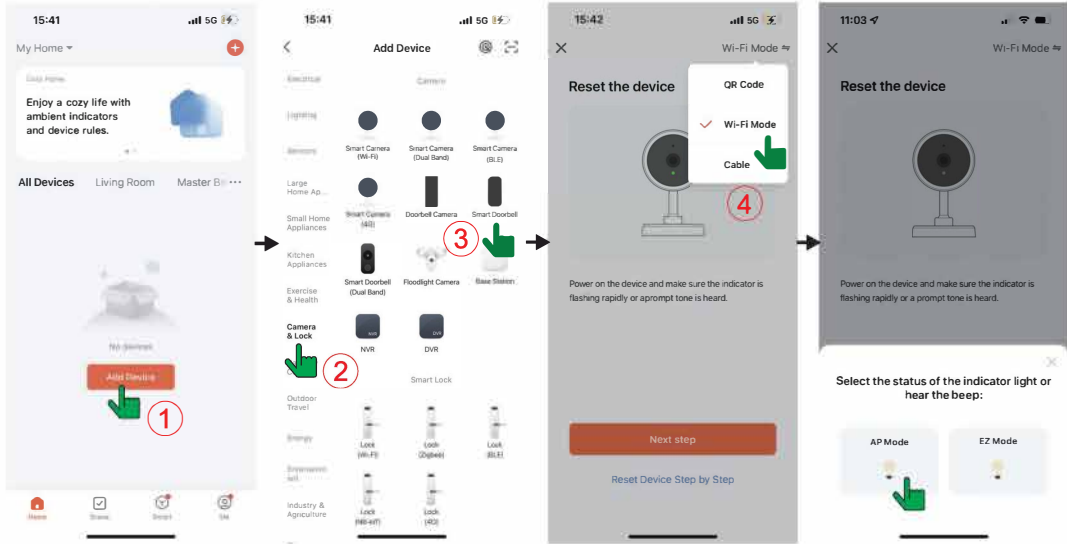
15:41 5G

My Home

Cozy Home

Enjoy a cozy life with ambient indicators and device rules.

All Devices Living Room Master Be ···

No devices

Add Device

①

Home Scene Smart Me

15:41 5G

Add Device

Electrical Camera

Lighting

Sensors

Large Home Ap...

Small Home Appliances

Kitchen Appliances

Exercise & Health

Camera & Lock

Outdoor Travel

Energy

Entertainment

Industry & Agriculture

Smart Camera (Wi-Fi)

Smart Camera (Dual Band)

Smart Camera (BLE)

Smart Camera (4G)

Doorbell Camera

Smart Doorbell

Smart Doorbell (Dual Band)

Floodlight Camera

Base Station

NVR

DVR

Smart Lock

Lock (Wi-Fi)

Lock (Zigbee)

Lock (BLE)

Lock (NB-IoT)

Lock (4G)

②

③

15:42 5G

Wi-Fi Mode

Reset the device

QR Code

Wi-Fi Mode

Cable

④

Power on the device and make sure the indicator is flashing rapidly or aprompt tone is heard.

Next step

Reset Device Step by Step

11:03

Wi-Fi Mode

Reset the device

Power on the device and make sure the indicator is flashing rapidly or a prompt tone is heard.

Select the status of the indicator light or hear the beep:

AP Mode

EZ Mode